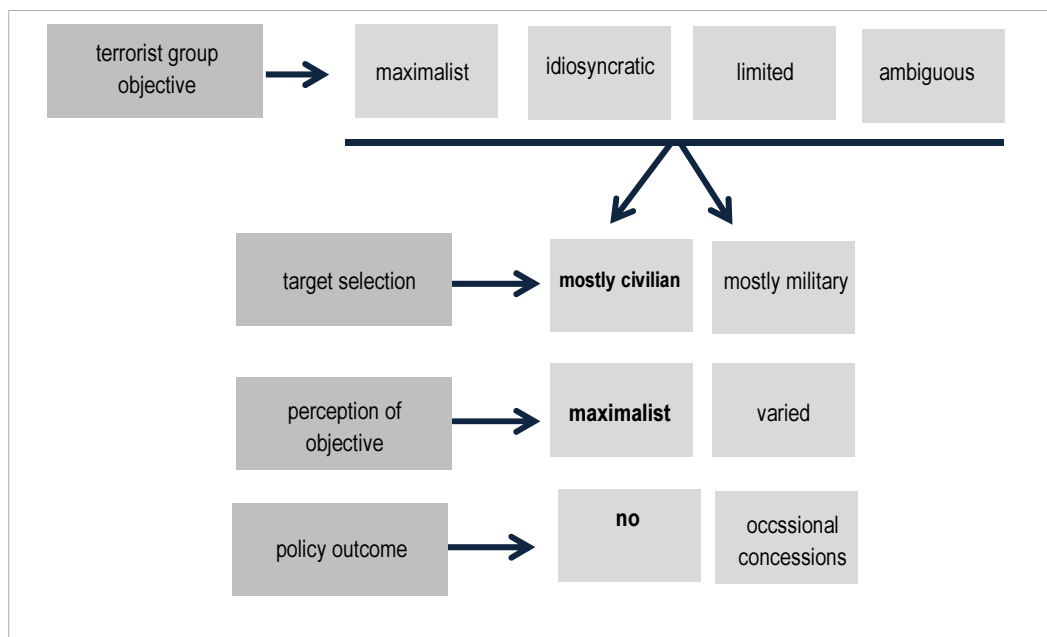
terrorist group objective

maximalist

idiosyncratic

limited

ambiguous

target selection

mostly civilian

mostly military

perception of objective

maximalist

varied

policy outcome

no

occssional concessions